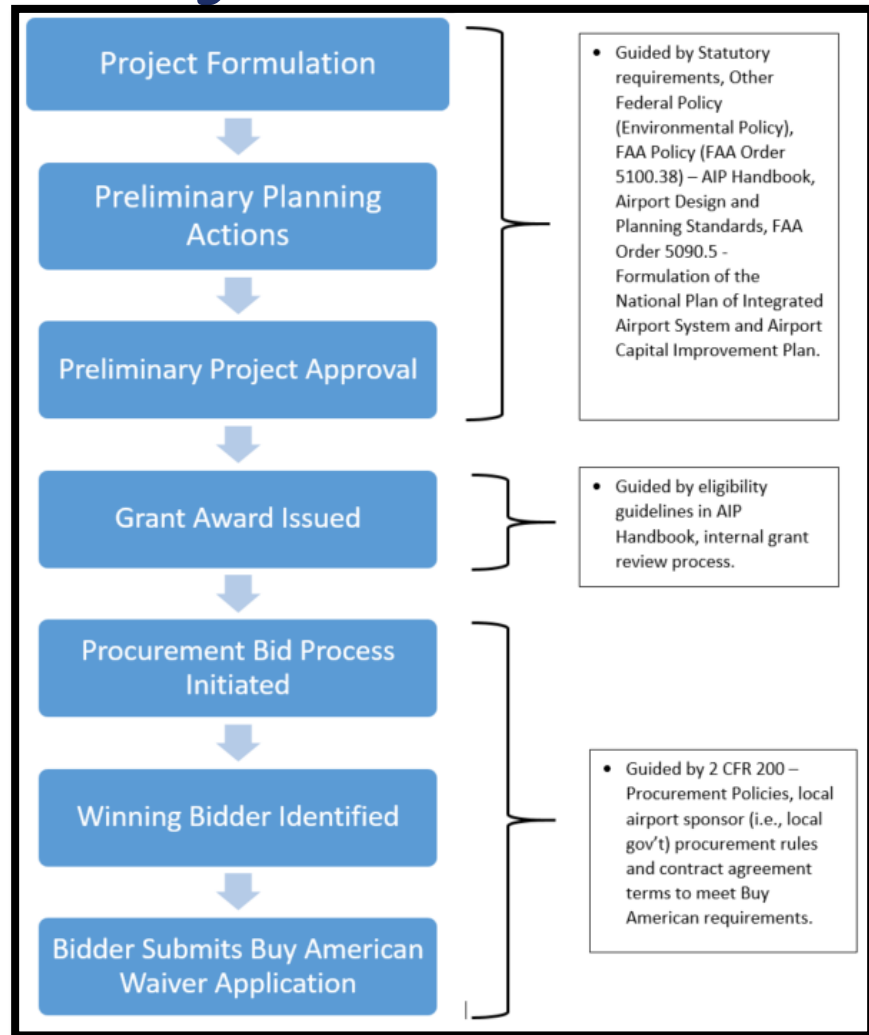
Project Formulation

Preliminary Planning Actions

Preliminary Project Approval

- Guided by Statutory requirements, Other Federal Policy (Environmental Policy), FAA Policy (FAA Order 5100.38) – AIP Handbook, Airport Design and Planning Standards, FAA Order 5090.5 - Formulation of the National Plan of Integrated Airport System and Airport Capital Improvement Plan.

Grant Award Issued

- Guided by eligibility guidelines in AIP Handbook, internal grant review process.

Procurement Bid Process Initiated

Winning Bidder Identified

Bidder Submits Buy American Waiver Application

- Guided by 2 CFR 200 – Procurement Policies, local airport sponsor (i.e., local gov't) procurement rules and contract agreement terms to meet Buy American requirements.